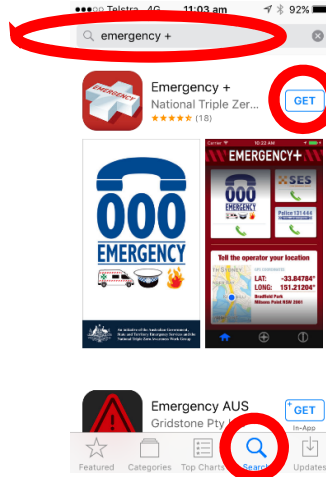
Telstra 4G 11:03 am 92%

emergency +

EMERGENCY

Emergency +
National Triple Zer
(18)

GET

000
EMERGENCY

An initiative of the Australian Government, State and Territory Emergency Services and the National Triple Zero Awareness Work Group

Carrier 10:22 AM

EMERGENCY+

000
EMERGENCY

SES

Police 131 444

Tell the operator your location

LAT: -33.84784°
LONG: 151.21204°
Bradfield Park
Milsons Point NSW 2061

EMERGENCY

Emergency AUS
Gridstone Pty L

GET
In-App

Featured Categories Top Charts Search Updates